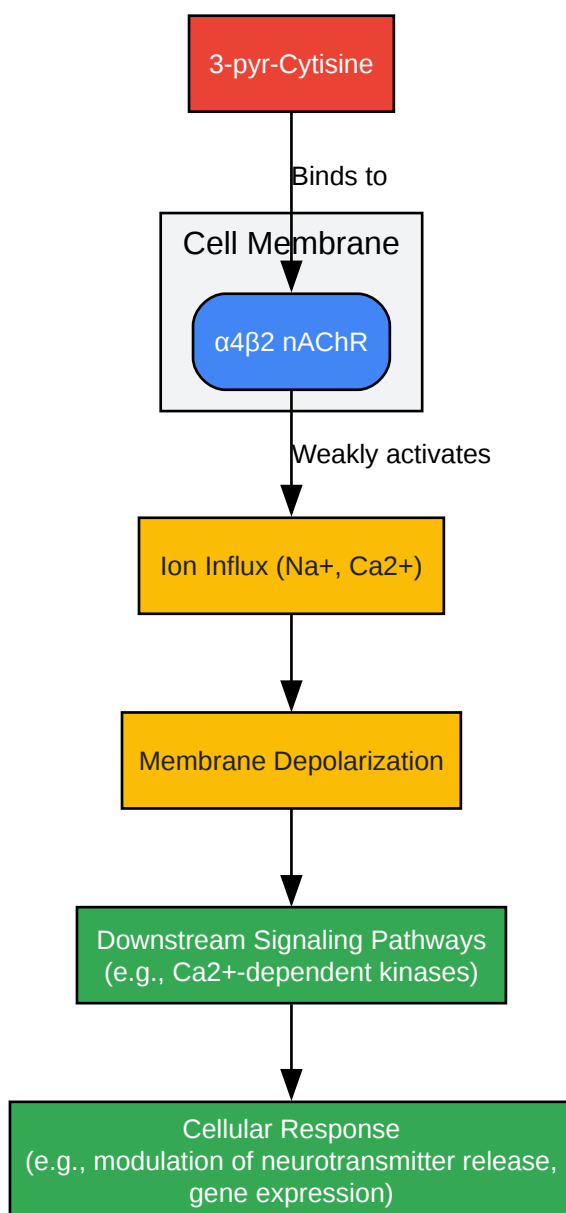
3-pyr-Cytisine

Binds to

Cell Membrane

α4β2 nAChR

Weakly activates

Ion Influx (Na+, Ca2+)

Membrane Depolarization

Downstream Signaling Pathways (e.g., Ca2+-dependent kinases)

Cellular Response (e.g., modulation of neurotransmitter release, gene expression)